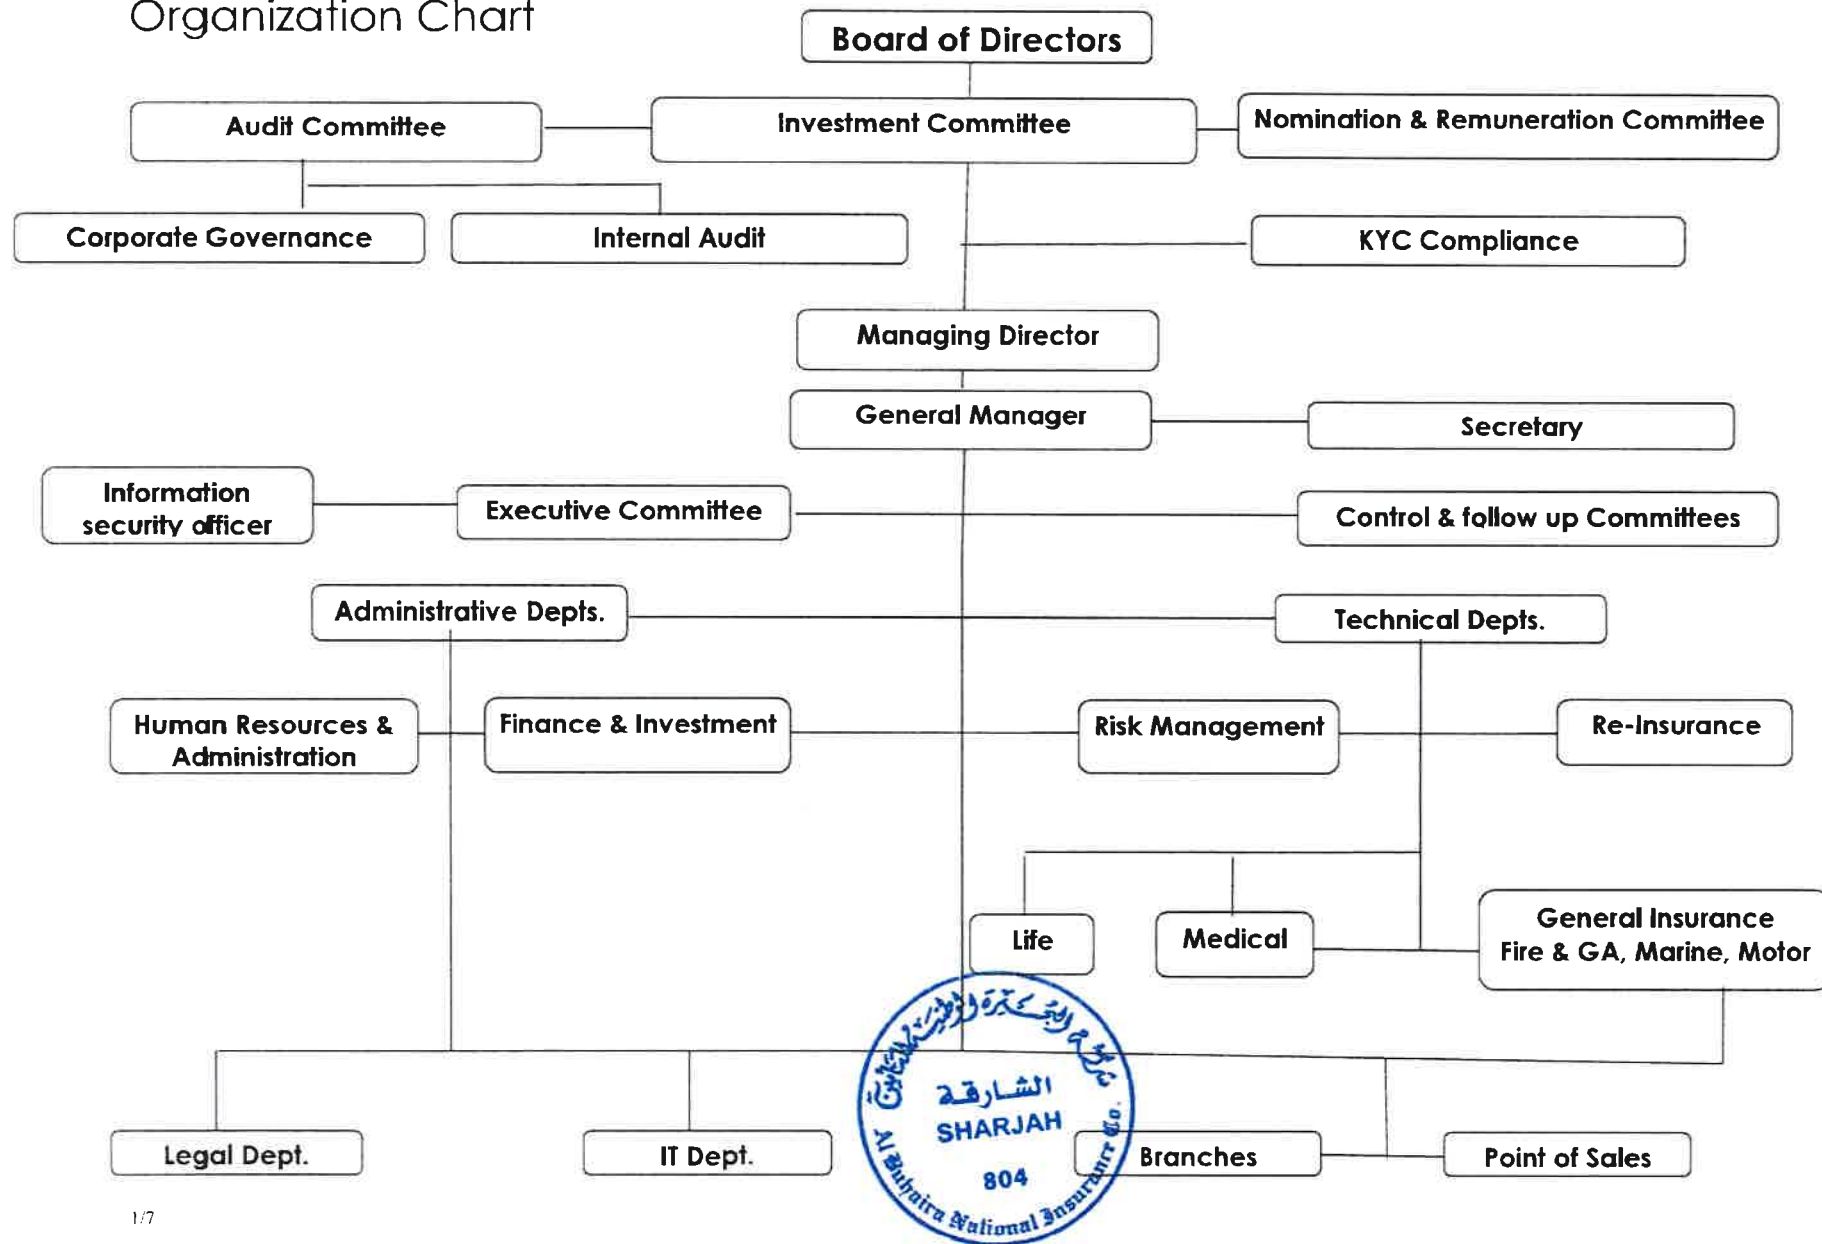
Organization Chart

Board of Directors

Audit Committee

Investment Committee

Nomination & Remuneration Committee

Corporate Governance

Internal Audit

KYC Compliance

Managing Director

General Manager

Secretary

Information security officer

Executive Committee

Control & follow up Committees

Administrative Depts.

Technical Depts.

Human Resources & Administration

Finance & Investment

Risk Management

Re-Insurance

Life

Medical

General Insurance Fire & GA, Marine, Motor

Legal Dept.

IT Dept.

Branches

Point of Sales

شركة البحيرة الوطنية للتأمين
الشارقة
SHARJAH
804
Al Buhaira National Insurance Co.

1/7